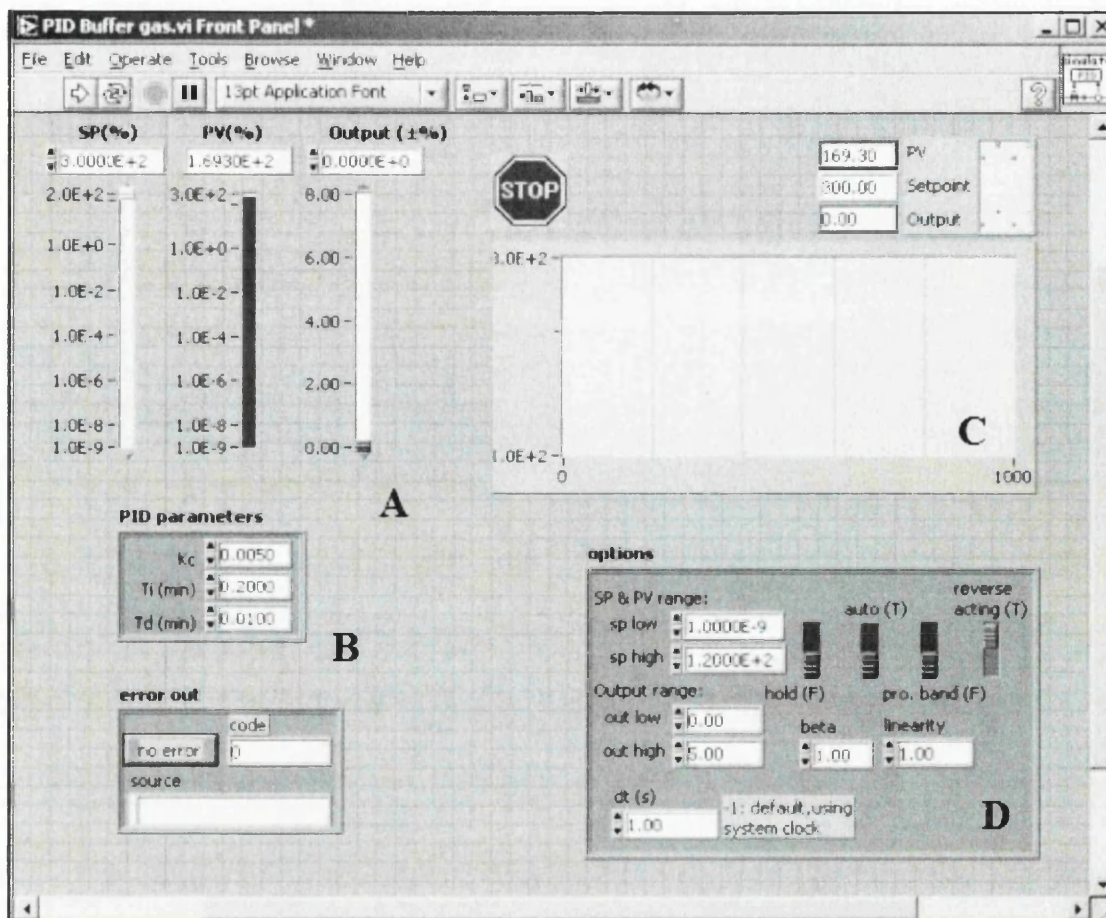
PID Buffer gas.vi Front Panel *

File Edit Operate Tools Browse Window Help

13pt Application Font

SP(%) PV(%) Output (±%)

3.0000E+2 1.6930E+2 0.0000E+0

2.0E+2 3.0E+2 8.00

1.0E+0 1.0E+0 6.00

1.0E-2 1.0E-2

4.00

1.0E-4 1.0E-4

1.0E-6 1.0E-6 2.00

1.0E-8 1.0E-8

1.0E-9 1.0E-9 0.00

STOP

169.30 PV

300.00 Setpoint

0.00 Output

3.0E+2

1.0E+2

0 1000

C

A

PID parameters

Kc 0.0050

Ti (min) 0.2000

Td (min) 0.0100

B

error out

code

no error 0

source

options

SP & PV range:

sp low 1.0000E-9

sp high 1.2000E+2

auto (T)

reverse acting (T)

Output range:

hold (F)

pro. band (F)

out low 0.00

out high 5.00

beta 1.00

linearity 1.00

dt (s) 1.00

-1: default, using system clock

D